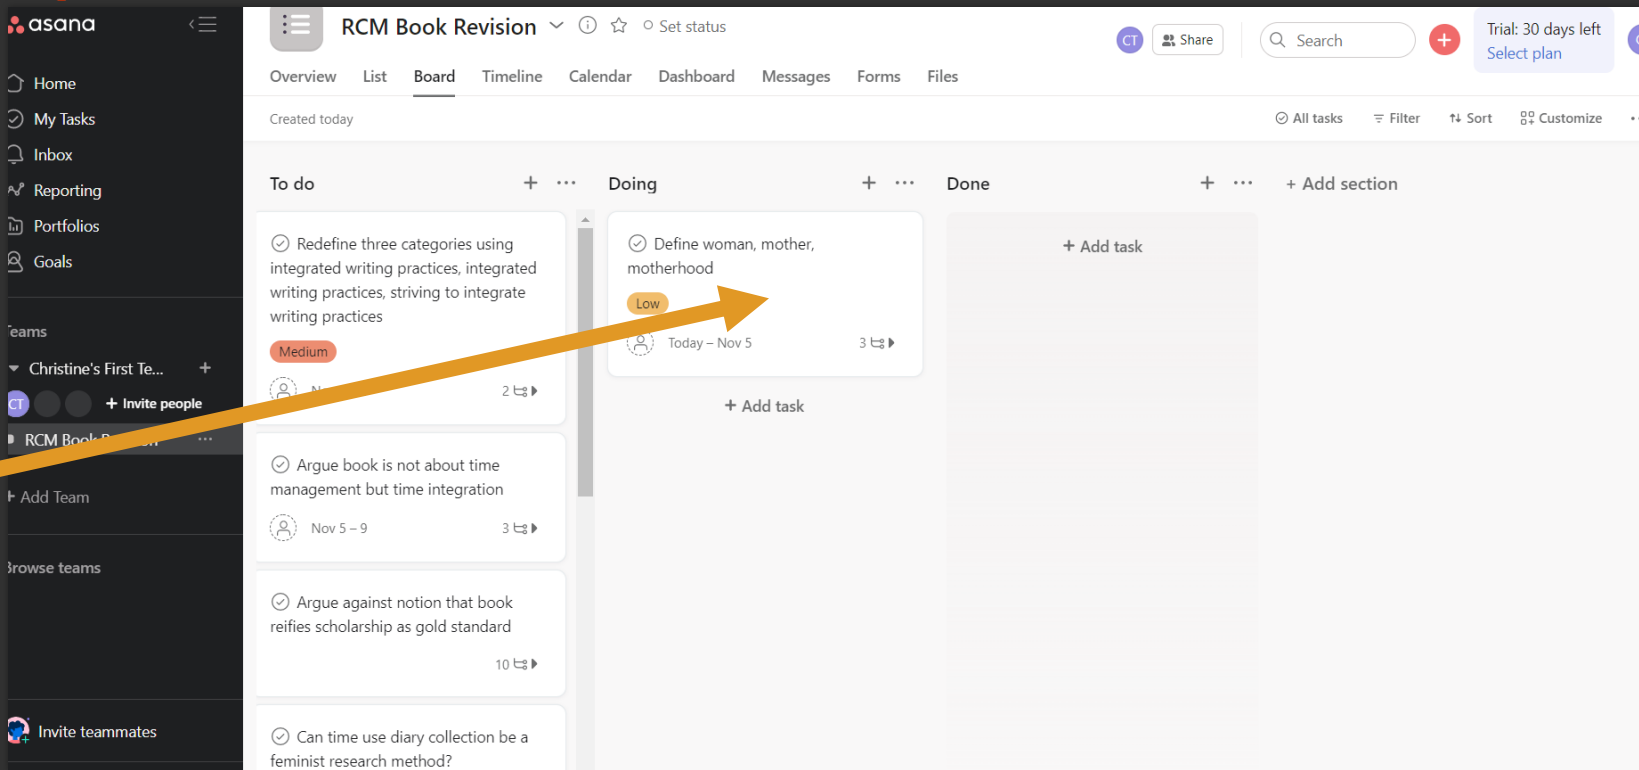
asana

Home
My Tasks
Inbox
Reporting
Portfolios
Goals

eams

Christine's First Te...
CT
Invite people
RCM Book R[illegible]
Add Team

rowse teams

Invite teammates

RCM Book Revision
Set status
CT
Share
Search
Trial: 30 days left
Select plan

Overview List Board Timeline Calendar Dashboard Messages Forms Files

Created today
All tasks
Filter
Sort
Customize

To do

Redefine three categories using integrated writing practices, integrated writing practices, striving to integrate writing practices
Medium
N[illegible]
2

Argue book is not about time management but time integration
Nov 5 – 9
3

Argue against notion that book reifies scholarship as gold standard
10

Can time use diary collection be a feminist research method?

Doing

Define woman, mother, motherhood
Low
Today – Nov 5
3

+ Add task

Done

+ Add task

+ Add section